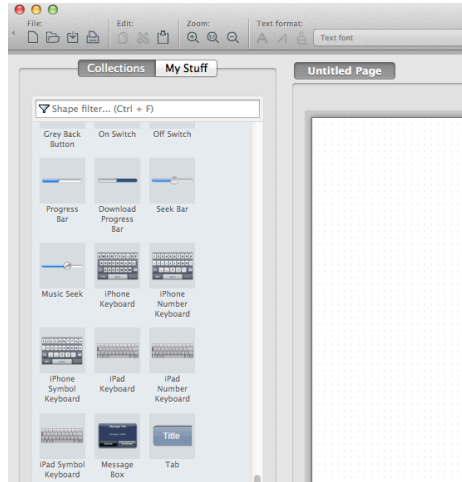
File:

Edit:

Zoom:

Text format:

Text font

Collections

My Stuff

Untitled Page

Shape filter... (Ctrl + F)

Grey Back Button

On Switch

Off Switch

Progress Bar

Download Progress Bar

Seek Bar

Music Seek

iPhone Keyboard

iPhone Number Keyboard

iPhone Symbol Keyboard

iPad Keyboard

iPad Number Keyboard

iPad Symbol Keyboard

Message Box

Title

Tab